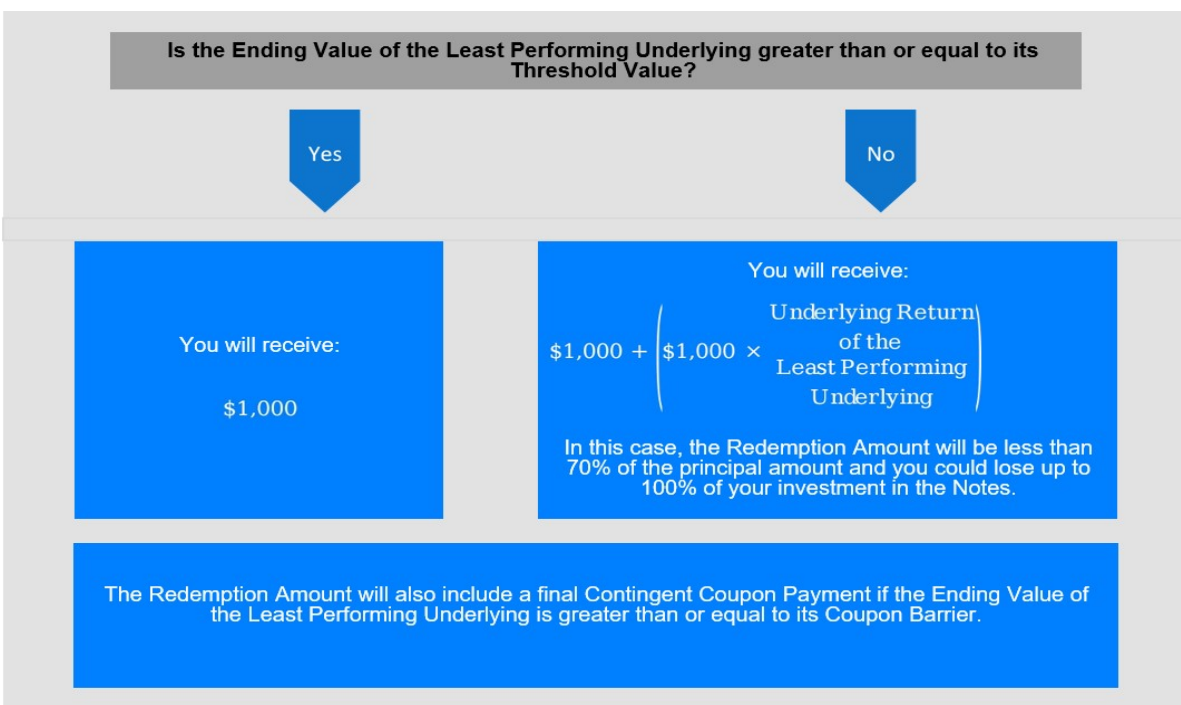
Is the Ending Value of the Least Performing Underlying greater than or equal to its Threshold Value?

Yes

No

You will receive:

$1,000

You will receive:

$\$1{,}000 + \left(\$1{,}000 \times \begin{matrix}\text{Underlying Return} \\ \text{of the} \\ \text{Least Performing} \\ \text{Underlying}\end{matrix}\right)$

In this case, the Redemption Amount will be less than 70% of the principal amount and you could lose up to 100% of your investment in the Notes.

The Redemption Amount will also include a final Contingent Coupon Payment if the Ending Value of the Least Performing Underlying is greater than or equal to its Coupon Barrier.